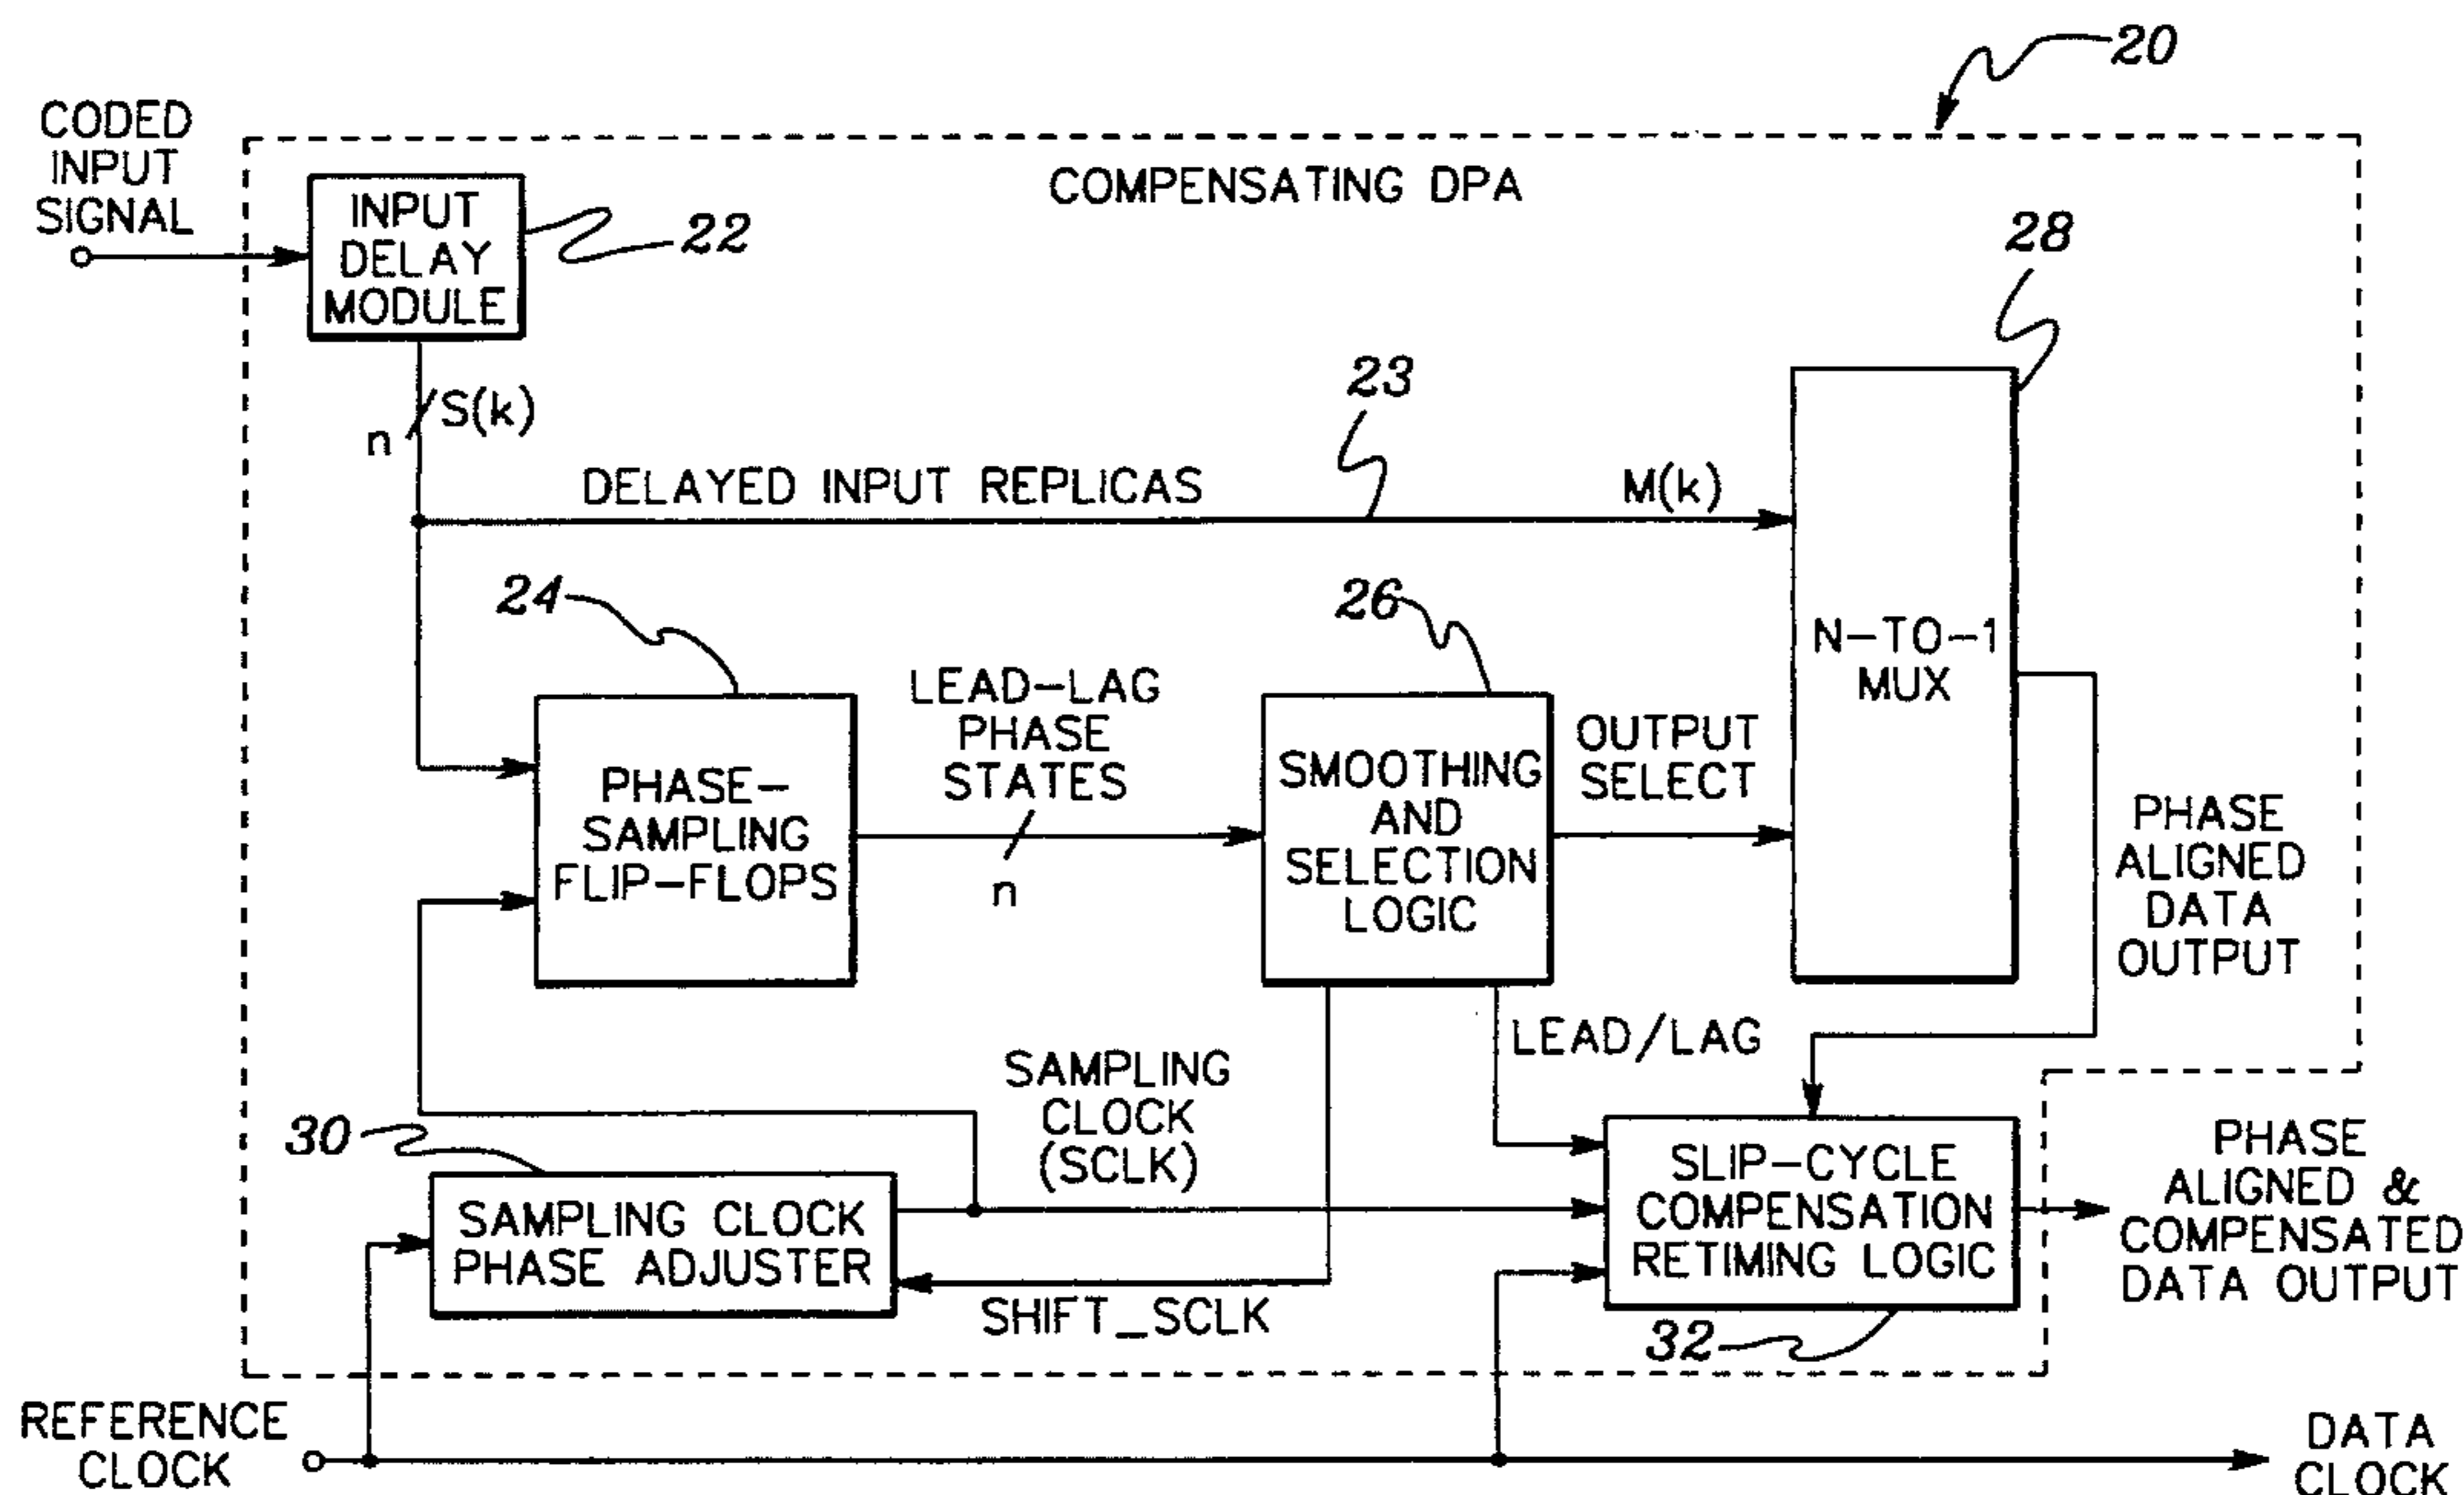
20

CODED INPUT SIGNAL

COMPENSATING DPA

INPUT DELAY MODULE

22

28

n

S(k)

23

DELAYED INPUT REPLICAS

M(k)

24

26

N–TO–1 MUX

LEAD–LAG PHASE STATES

PHASE–SAMPLING FLIP–FLOPS

n

SMOOTHING AND SELECTION LOGIC

OUTPUT SELECT

PHASE ALIGNED DATA OUTPUT

LEAD/LAG

SAMPLING CLOCK (SCLK)

30

SAMPLING CLOCK PHASE ADJUSTER

SLIP–CYCLE COMPENSATION RETIMING LOGIC

PHASE ALIGNED & COMPENSATED DATA OUTPUT

SHIFT_SCLK

32

REFERENCE CLOCK

DATA CLOCK